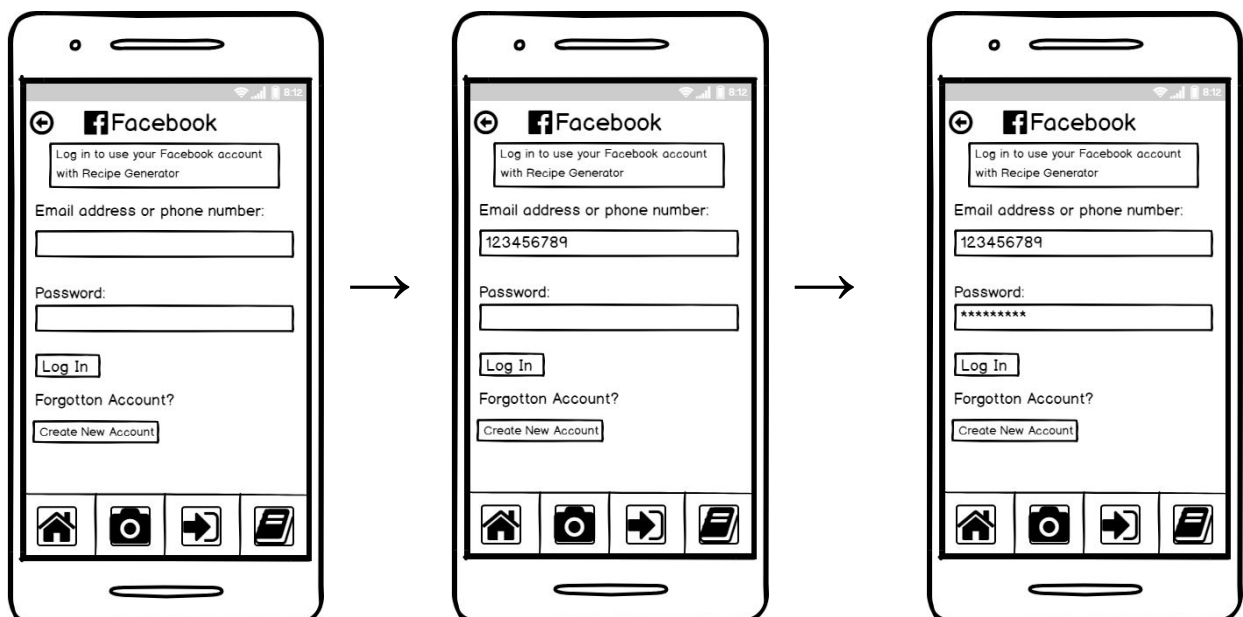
8:12

Facebook

Log in to use your Facebook account with Recipe Generator

Email address or phone number:

Password:

Log In

Forgotton Account?

Create New Account

8:12

Facebook

Log in to use your Facebook account with Recipe Generator

Email address or phone number:

123456789

Password:

Log In

Forgotton Account?

Create New Account

8:12

Facebook

Log in to use your Facebook account with Recipe Generator

Email address or phone number:

123456789

Password:

*********

Log In

Forgotton Account?

Create New Account